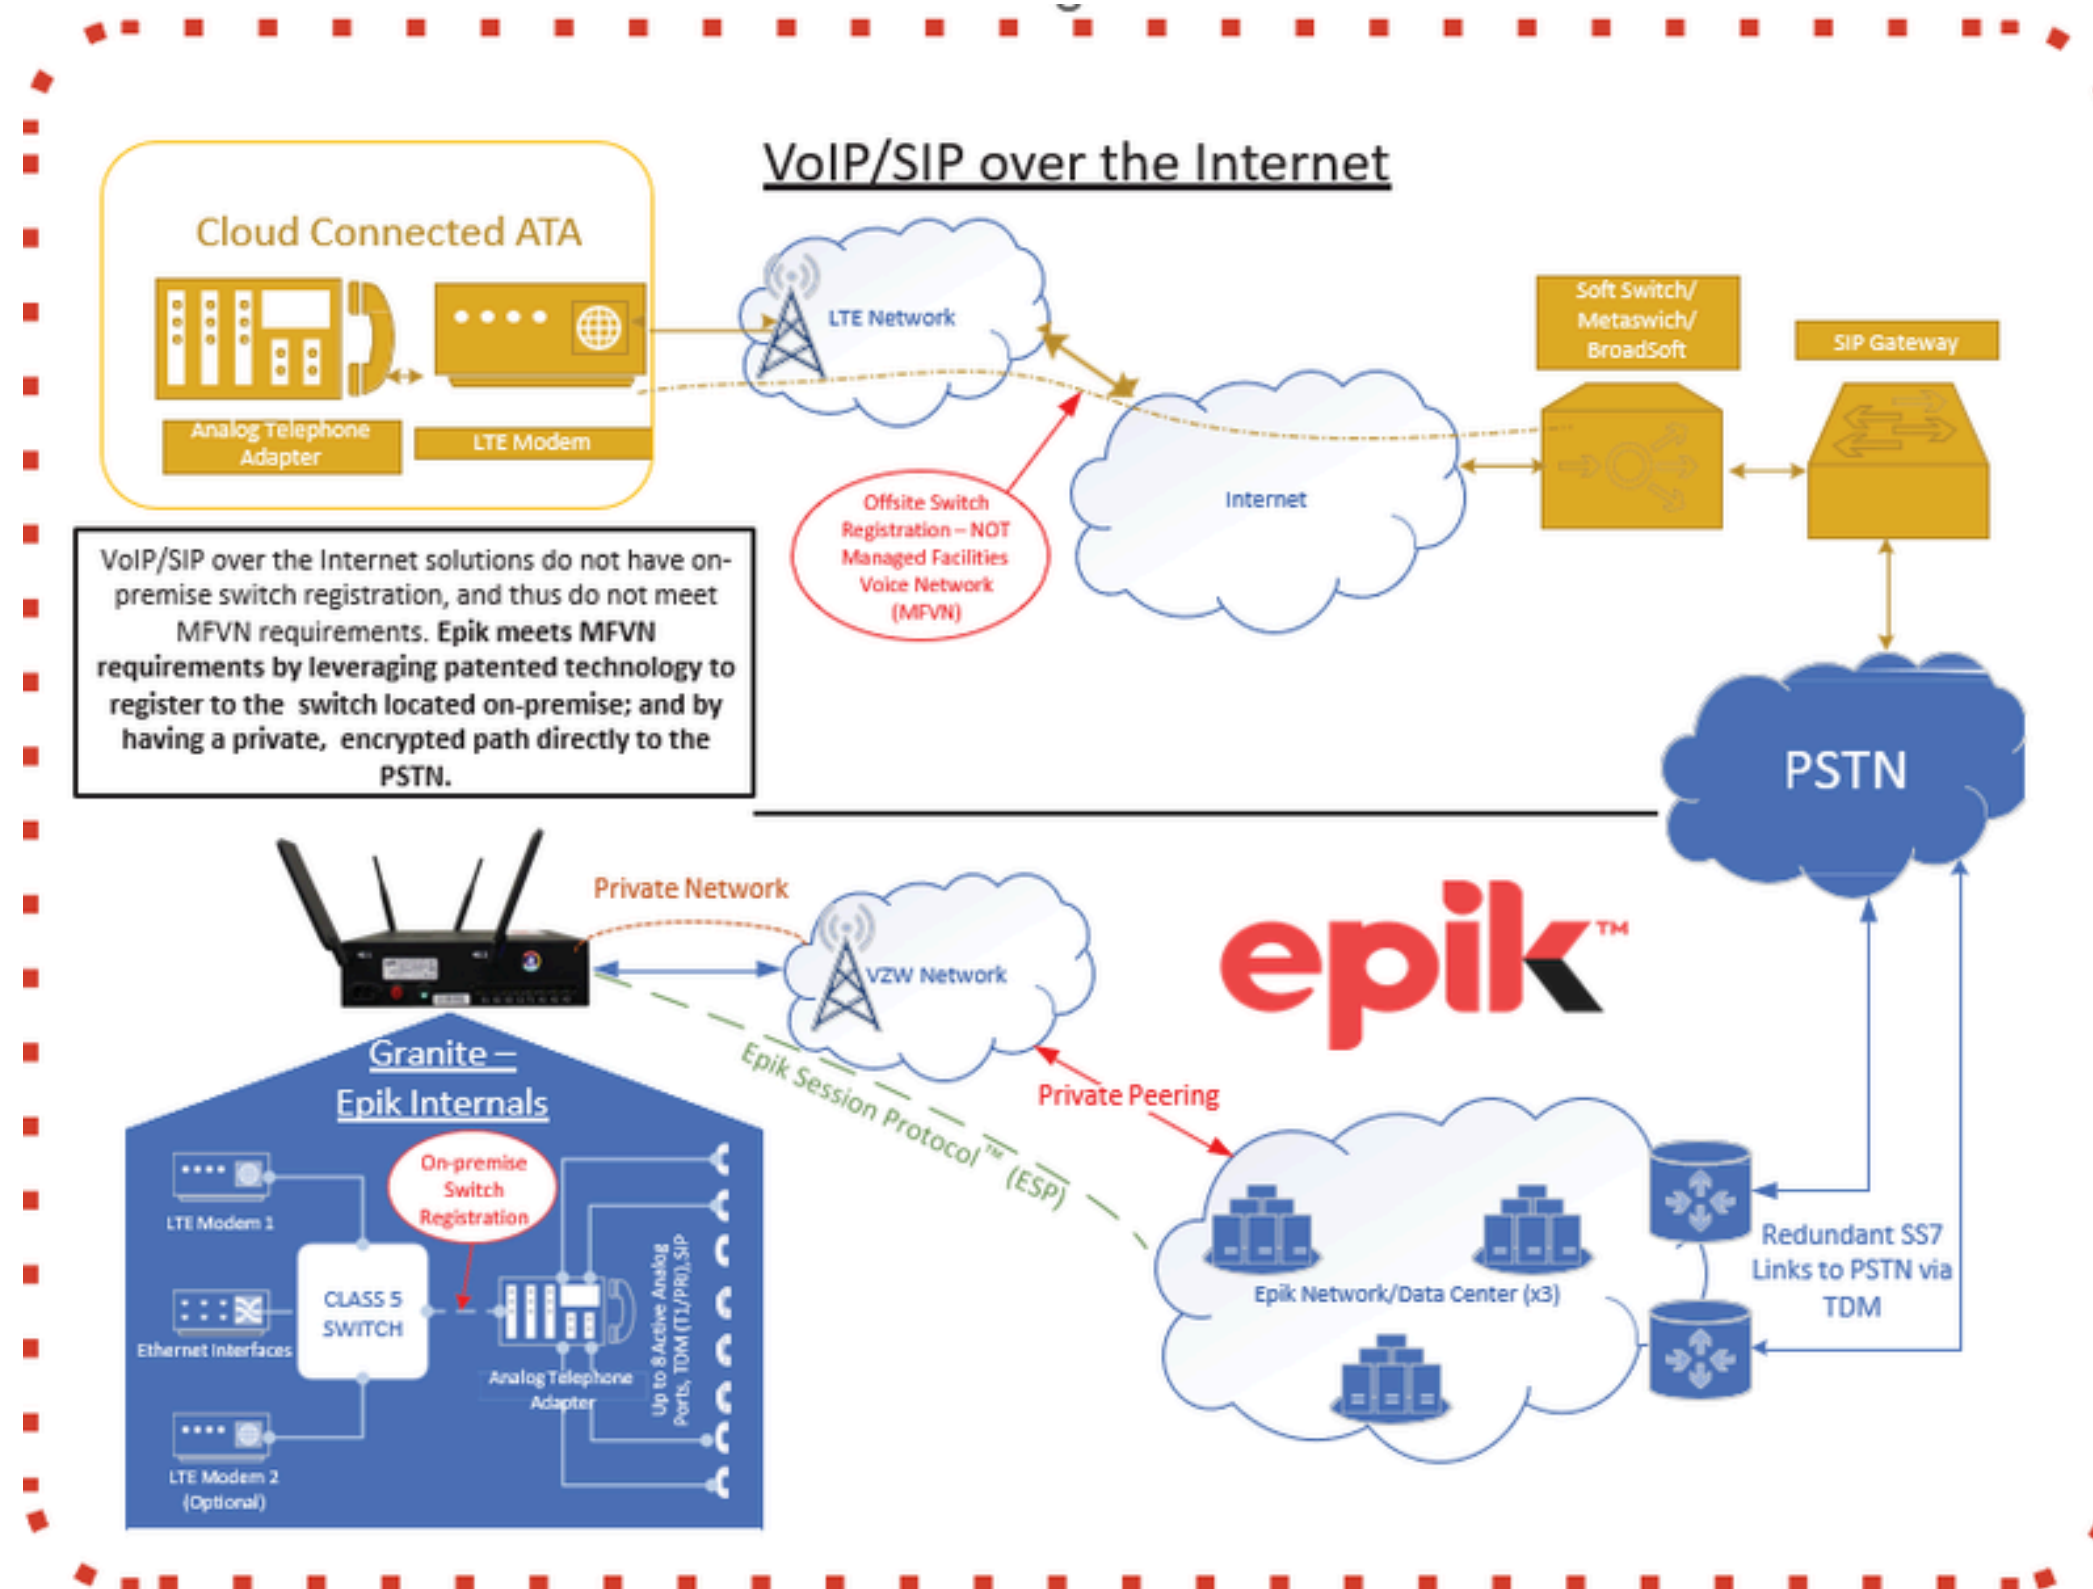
VoIP/SIP over the Internet

Cloud Connected ATA

Analog Telephone Adapter

LTE Modem

LTE Network

Internet

Soft Switch/ Metaswich/ BroadSoft

SIP Gateway

Offsite Switch Registration – NOT Managed Facilities Voice Network (MFVN)

VoIP/SIP over the Internet solutions do not have on-premise switch registration, and thus do not meet MFVN requirements. Epik meets MFVN requirements by leveraging patented technology to register to the switch located on-premise; and by having a private, encrypted path directly to the PSTN.

PSTN

Private Network

VZW Network

epik™

Epik Session Protocol™ (ESP)

Private Peering

Granite – Epik Internals

LTE Modem 1

On-premise Switch Registration

Ethernet Interfaces

CLASS 5 SWITCH

Analog Telephone Adapter

Up to 8 Active Analog Ports, TDM (T1/PRI), SIP

LTE Modem 2 (Optional)

Epik Network/Data Center (x3)

Redundant SS7 Links to PSTN via TDM